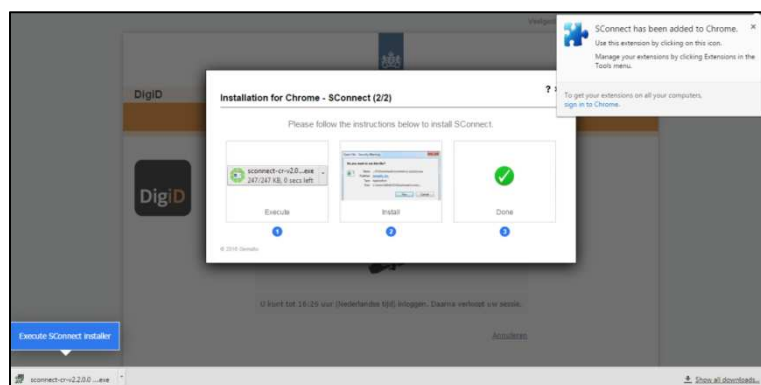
Volgen

SConnect has been added to Chrome.

Use this extension by clicking on this icon.

Manage your extensions by clicking Extensions in the Tools menu.

To get your extensions on all your computers, sign in to Chrome.

DigiD

DigiD

Installation for Chrome - SConnect (2/2)

?

Please follow the instructions below to install SConnect.

sconnect-cr-v2.0....exe
247/247 KB, 0 secs left

Execute

1

Install

2

Done

3

© 2016 Gemalto

U kunt tot 16:25 uur (Nederlandse tijd) inloggen. Daarna verloopt uw sessie.

Annuleren

Execute SConnect installer

sconnect-cr-v2.2.0.0 ....exe

Show all downloads...